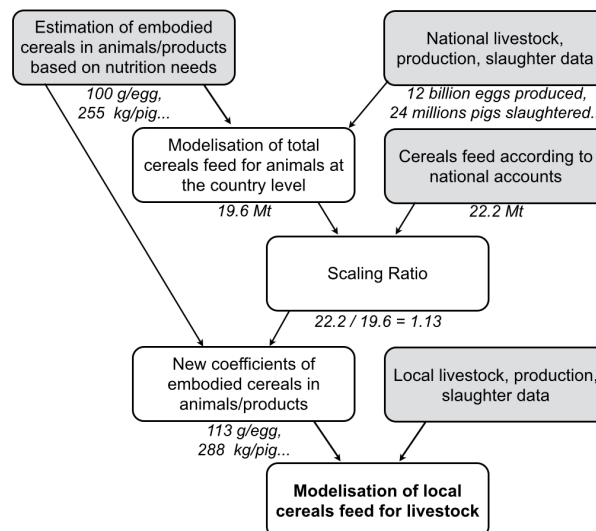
Estimation of embodied cereals in animals/products based on nutrition needs

National livestock, production, slaughter data

100 g/egg, 255 kg/pig...

12 billion eggs produced, 24 millions pigs slaughtered.

Modelisation of total cereals feed for animals at the country level

Cereals feed according to national accounts

19.6 Mt

22.2 Mt

Scaling Ratio

22.2 / 19.6 = 1.13

New coefficients of embodied cereals in animals/products

Local livestock, production, slaughter data

113 g/egg, 288 kg/pig...

Modelisation of local cereals feed for livestock